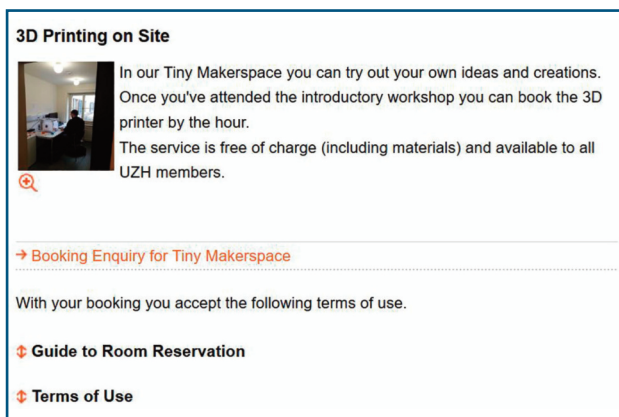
3D Printing on Site

In our Tiny Makerspace you can try out your own ideas and creations. Once you've attended the introductory workshop you can book the 3D printer by the hour.
The service is free of charge (including materials) and available to all UZH members.

→ Booking Enquiry for Tiny Makerspace

With your booking you accept the following terms of use.

Guide to Room Reservation

Terms of Use